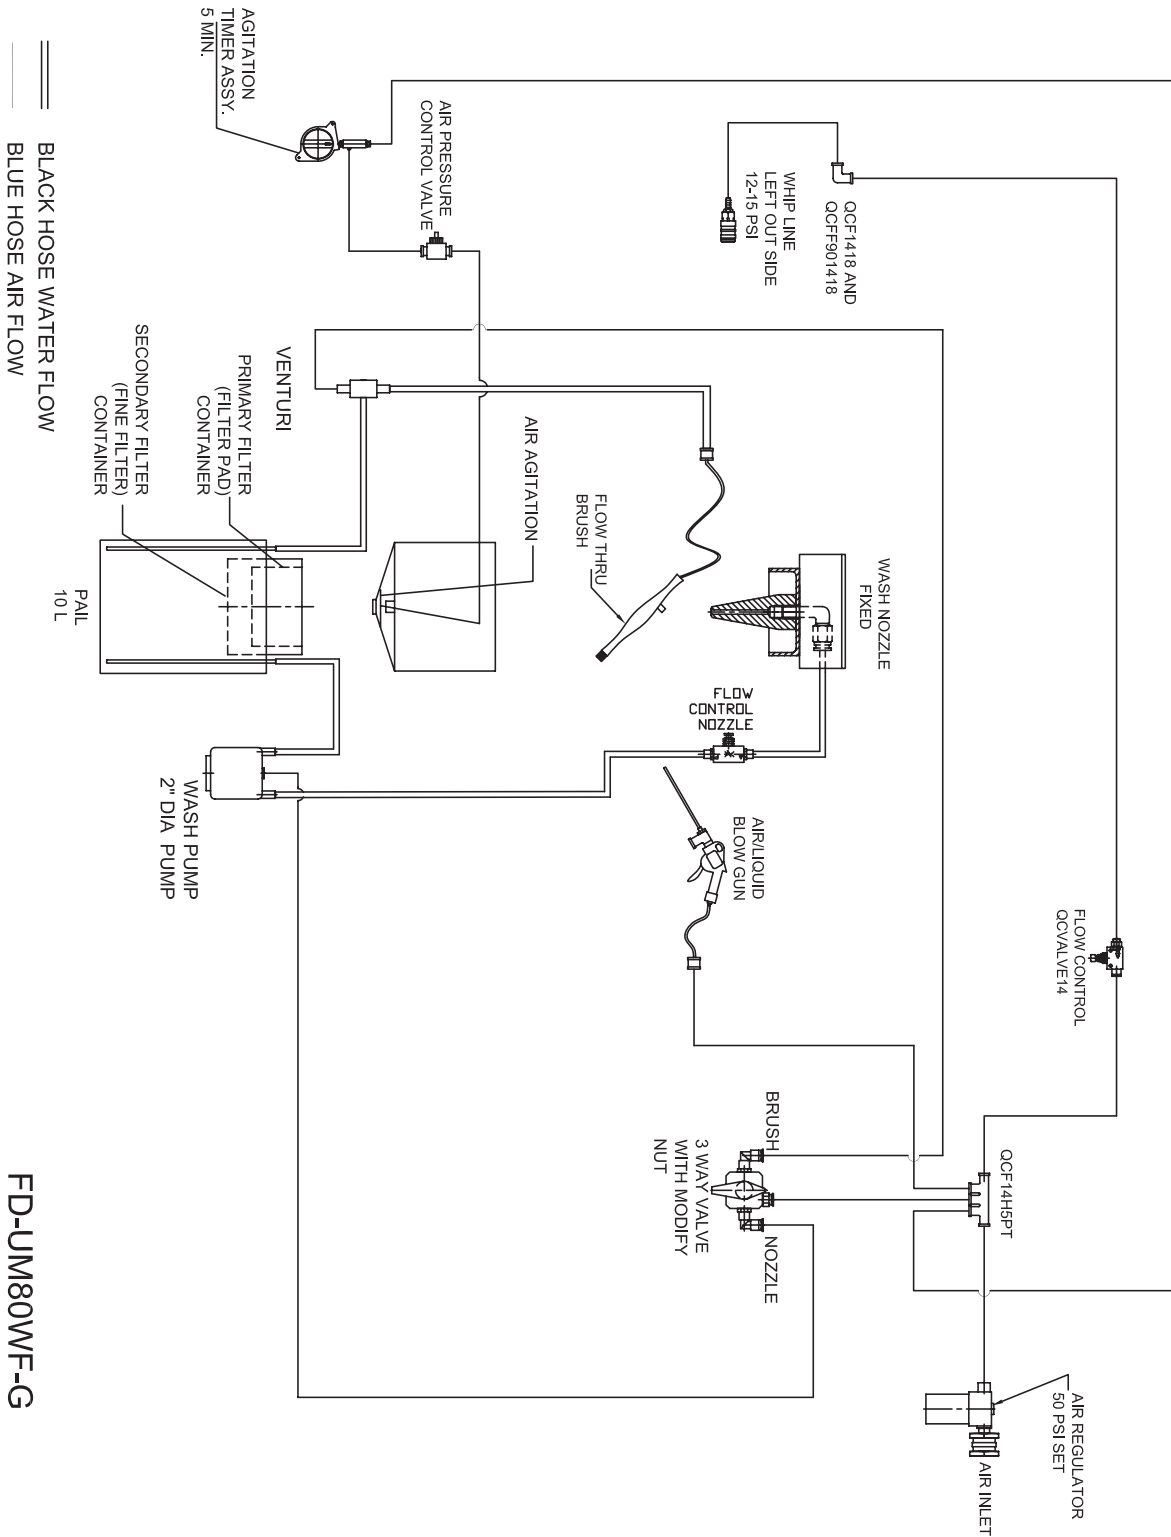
AGITATION TIMER ASSY. 5 MIN.

AIR PRESSURE CONTROL VALVE

WHIP LINE LEFT OUT SIDE 12-15 PSI

QCF1418 AND QCFF901418

VENTURI

PRIMARY FILTER (FILTER PAD) CONTAINER

SECONDARY FILTER (FINE FILTER) CONTAINER

AIR AGITATION

FLOW THRU BRUSH

WASH NOZZLE FIXED

PAIL 10 L

FLOW CONTROL NOZZLE

WASH PUMP 2" DIA PUMP

AIR/LIQUID BLOW GUN

FLOW CONTROL QCVALVE14

BRUSH

3 WAY VALVE WITH MODIFY NUT

NOZZLE

QCF14H5PT

AIR REGULATOR 50 PSI SET

AIR INLET

BLACK HOSE WATER FLOW
BLUE HOSE AIR FLOW

FD-UM80WF-G